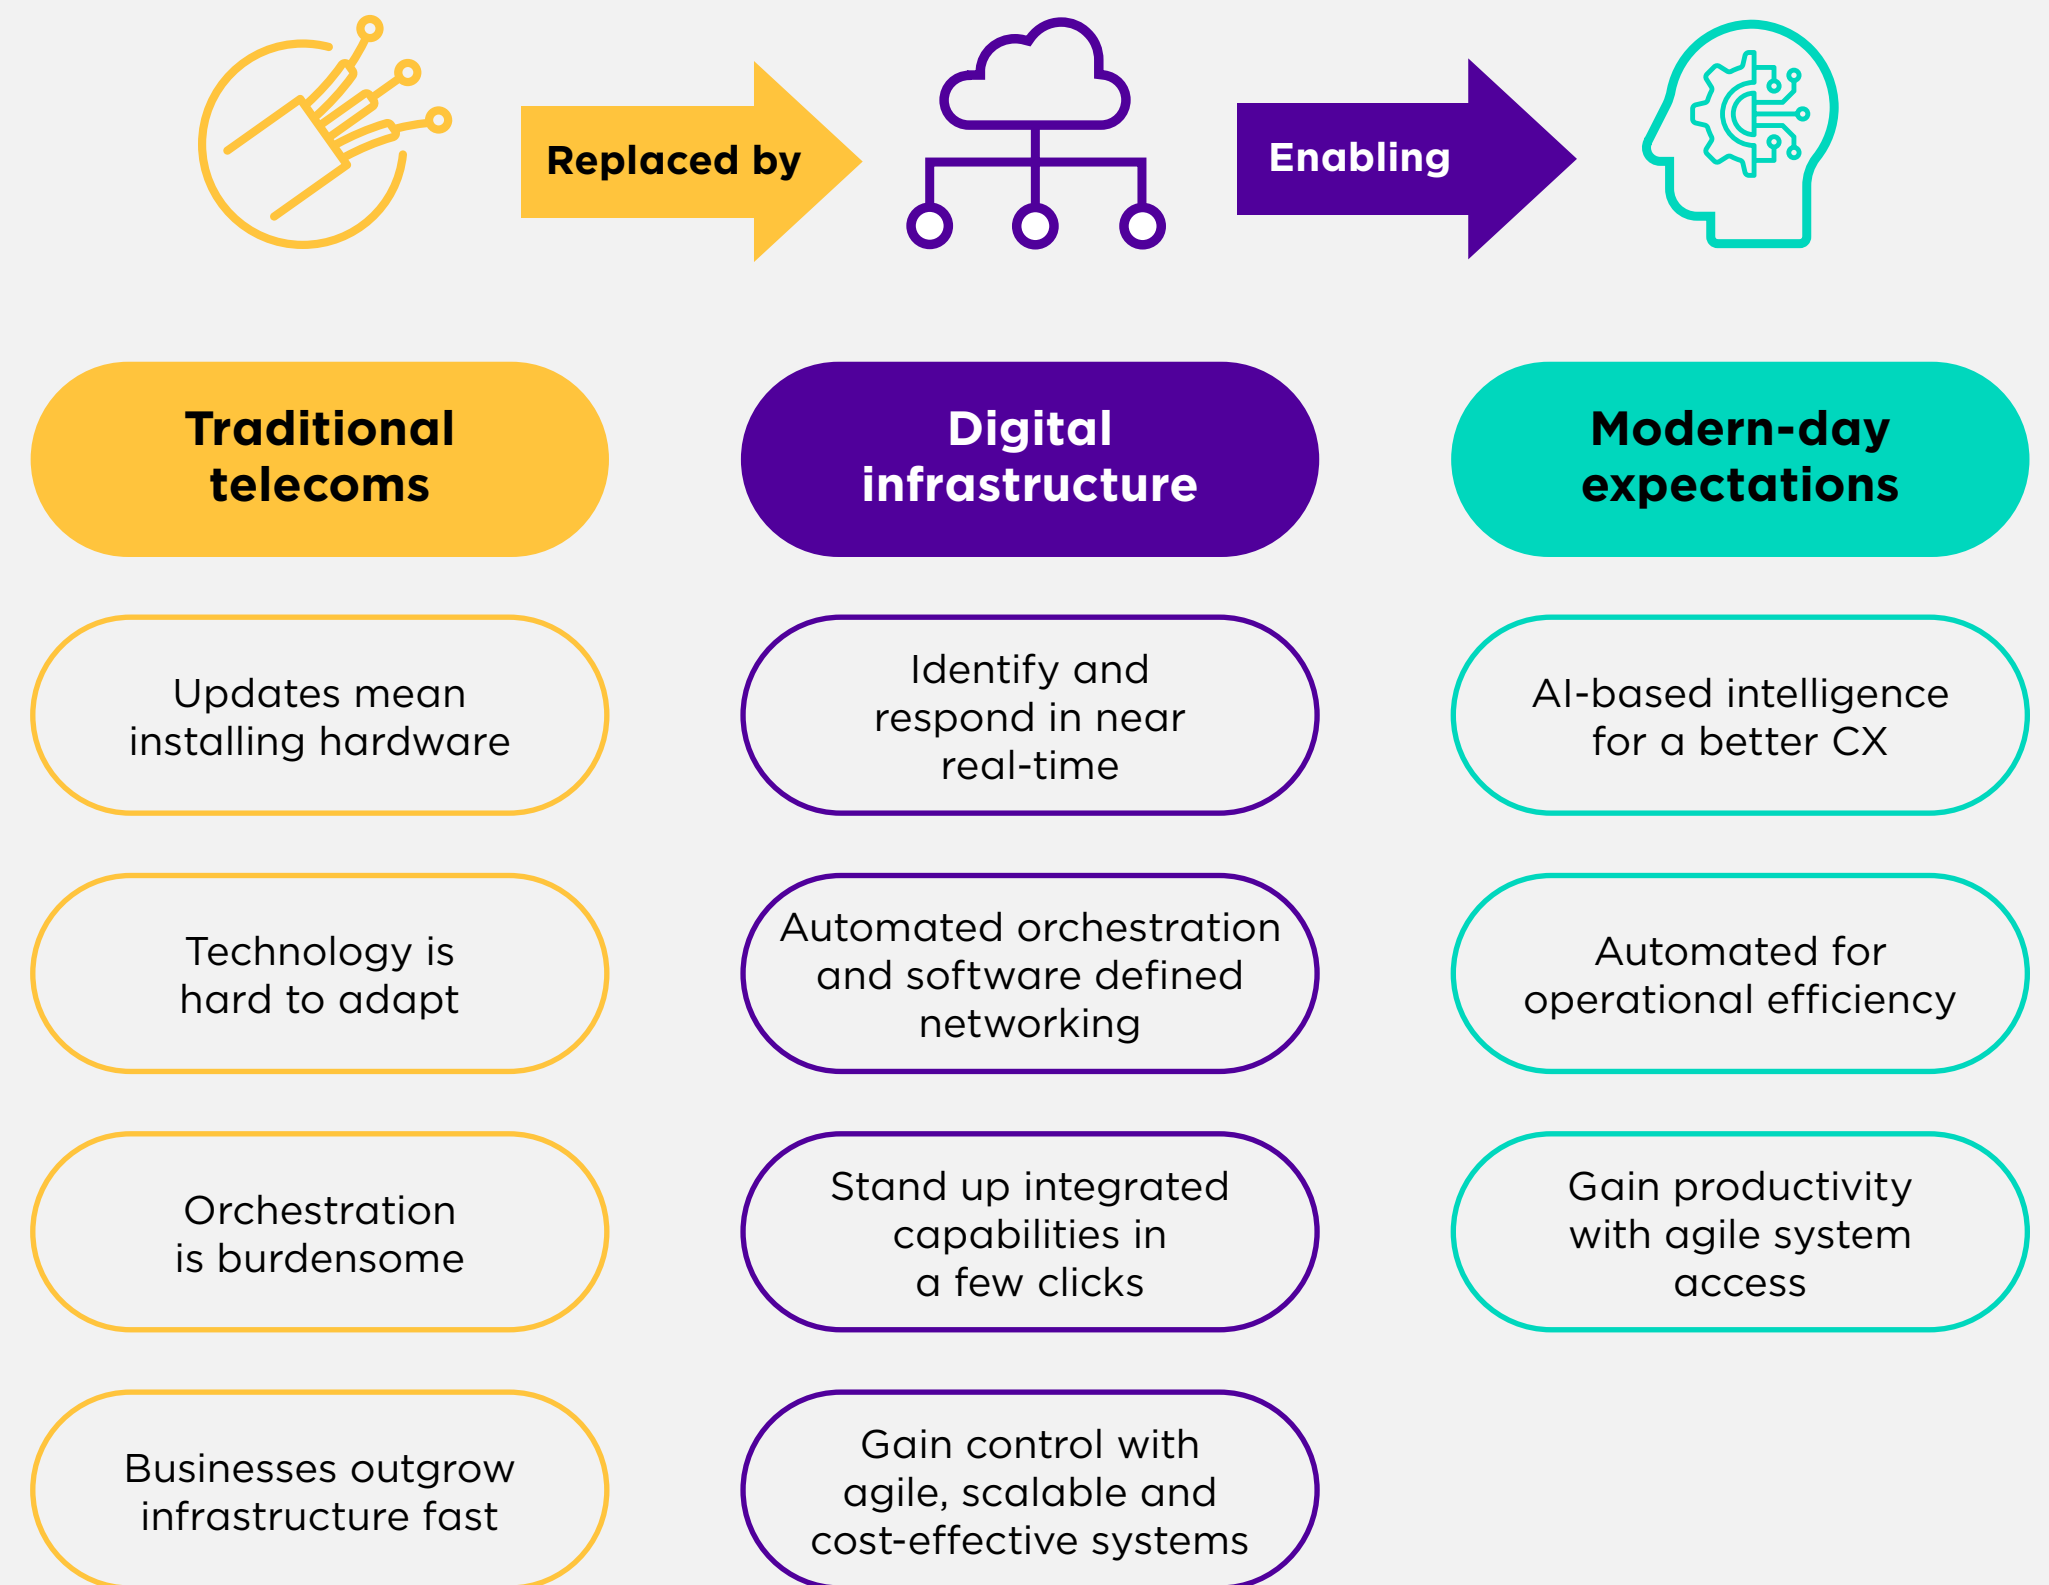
Replaced by

Enabling

Traditional telecoms

Updates mean installing hardware

Technology is hard to adapt

Orchestration is burdensome

Businesses outgrow infrastructure fast

Digital infrastructure

Identify and respond in near real-time

Automated orchestration and software defined networking

Stand up integrated capabilities in a few clicks

Gain control with agile, scalable and cost-effective systems

Modern-day expectations

AI-based intelligence for a better CX

Automated for operational efficiency

Gain productivity with agile system access